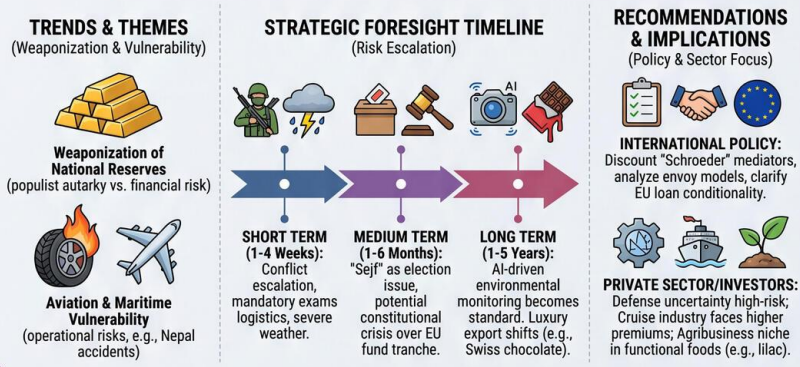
TRENDS & THEMES
(Weaponization & Vulnerability)

Weaponization of National Reserves
(populist autarky vs. financial risk)

Aviation & Maritime Vulnerability
(operational risks, e.g., Nepal accidents)

STRATEGIC FORESIGHT TIMELINE
(Risk Escalation)

AI

SHORT TERM (1-4 Weeks): Conflict escalation, mandatory exams logistics, severe weather.

MEDIUM TERM (1-6 Months): "Sejf" as election issue, potential constitutional crisis over EU fund tranche.

LONG TERM (1-5 Years): AI-driven environmental monitoring becomes standard. Luxury export shifts (e.g., Swiss chocolate).

RECOMMENDATIONS & IMPLICATIONS
(Policy & Sector Focus)

INTERNATIONAL POLICY:
Discount "Schroeder" mediators, analyze envoy models, clarify EU loan conditionality.

PRIVATE SECTOR/INVESTORS:
Defense uncertainty high-risk; Cruise industry faces higher premiums; Agribusiness niche in functional foods (e.g., lilac).